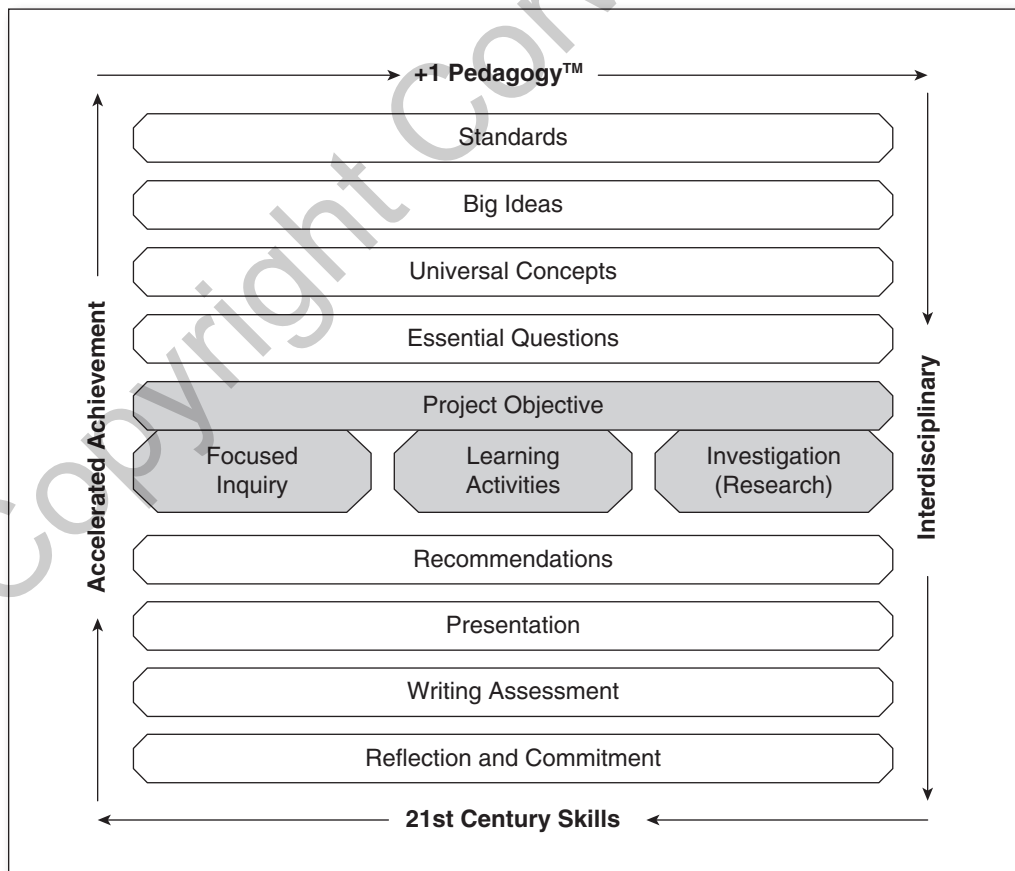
+1 Pedagogy™

Standards

Big Ideas

Universal Concepts

Essential Questions

Project Objective

Focused Inquiry

Learning Activities

Investigation (Research)

Recommendations

Presentation

Writing Assessment

Reflection and Commitment

21st Century Skills

Accelerated Achievement

Interdisciplinary

Copyright Co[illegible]